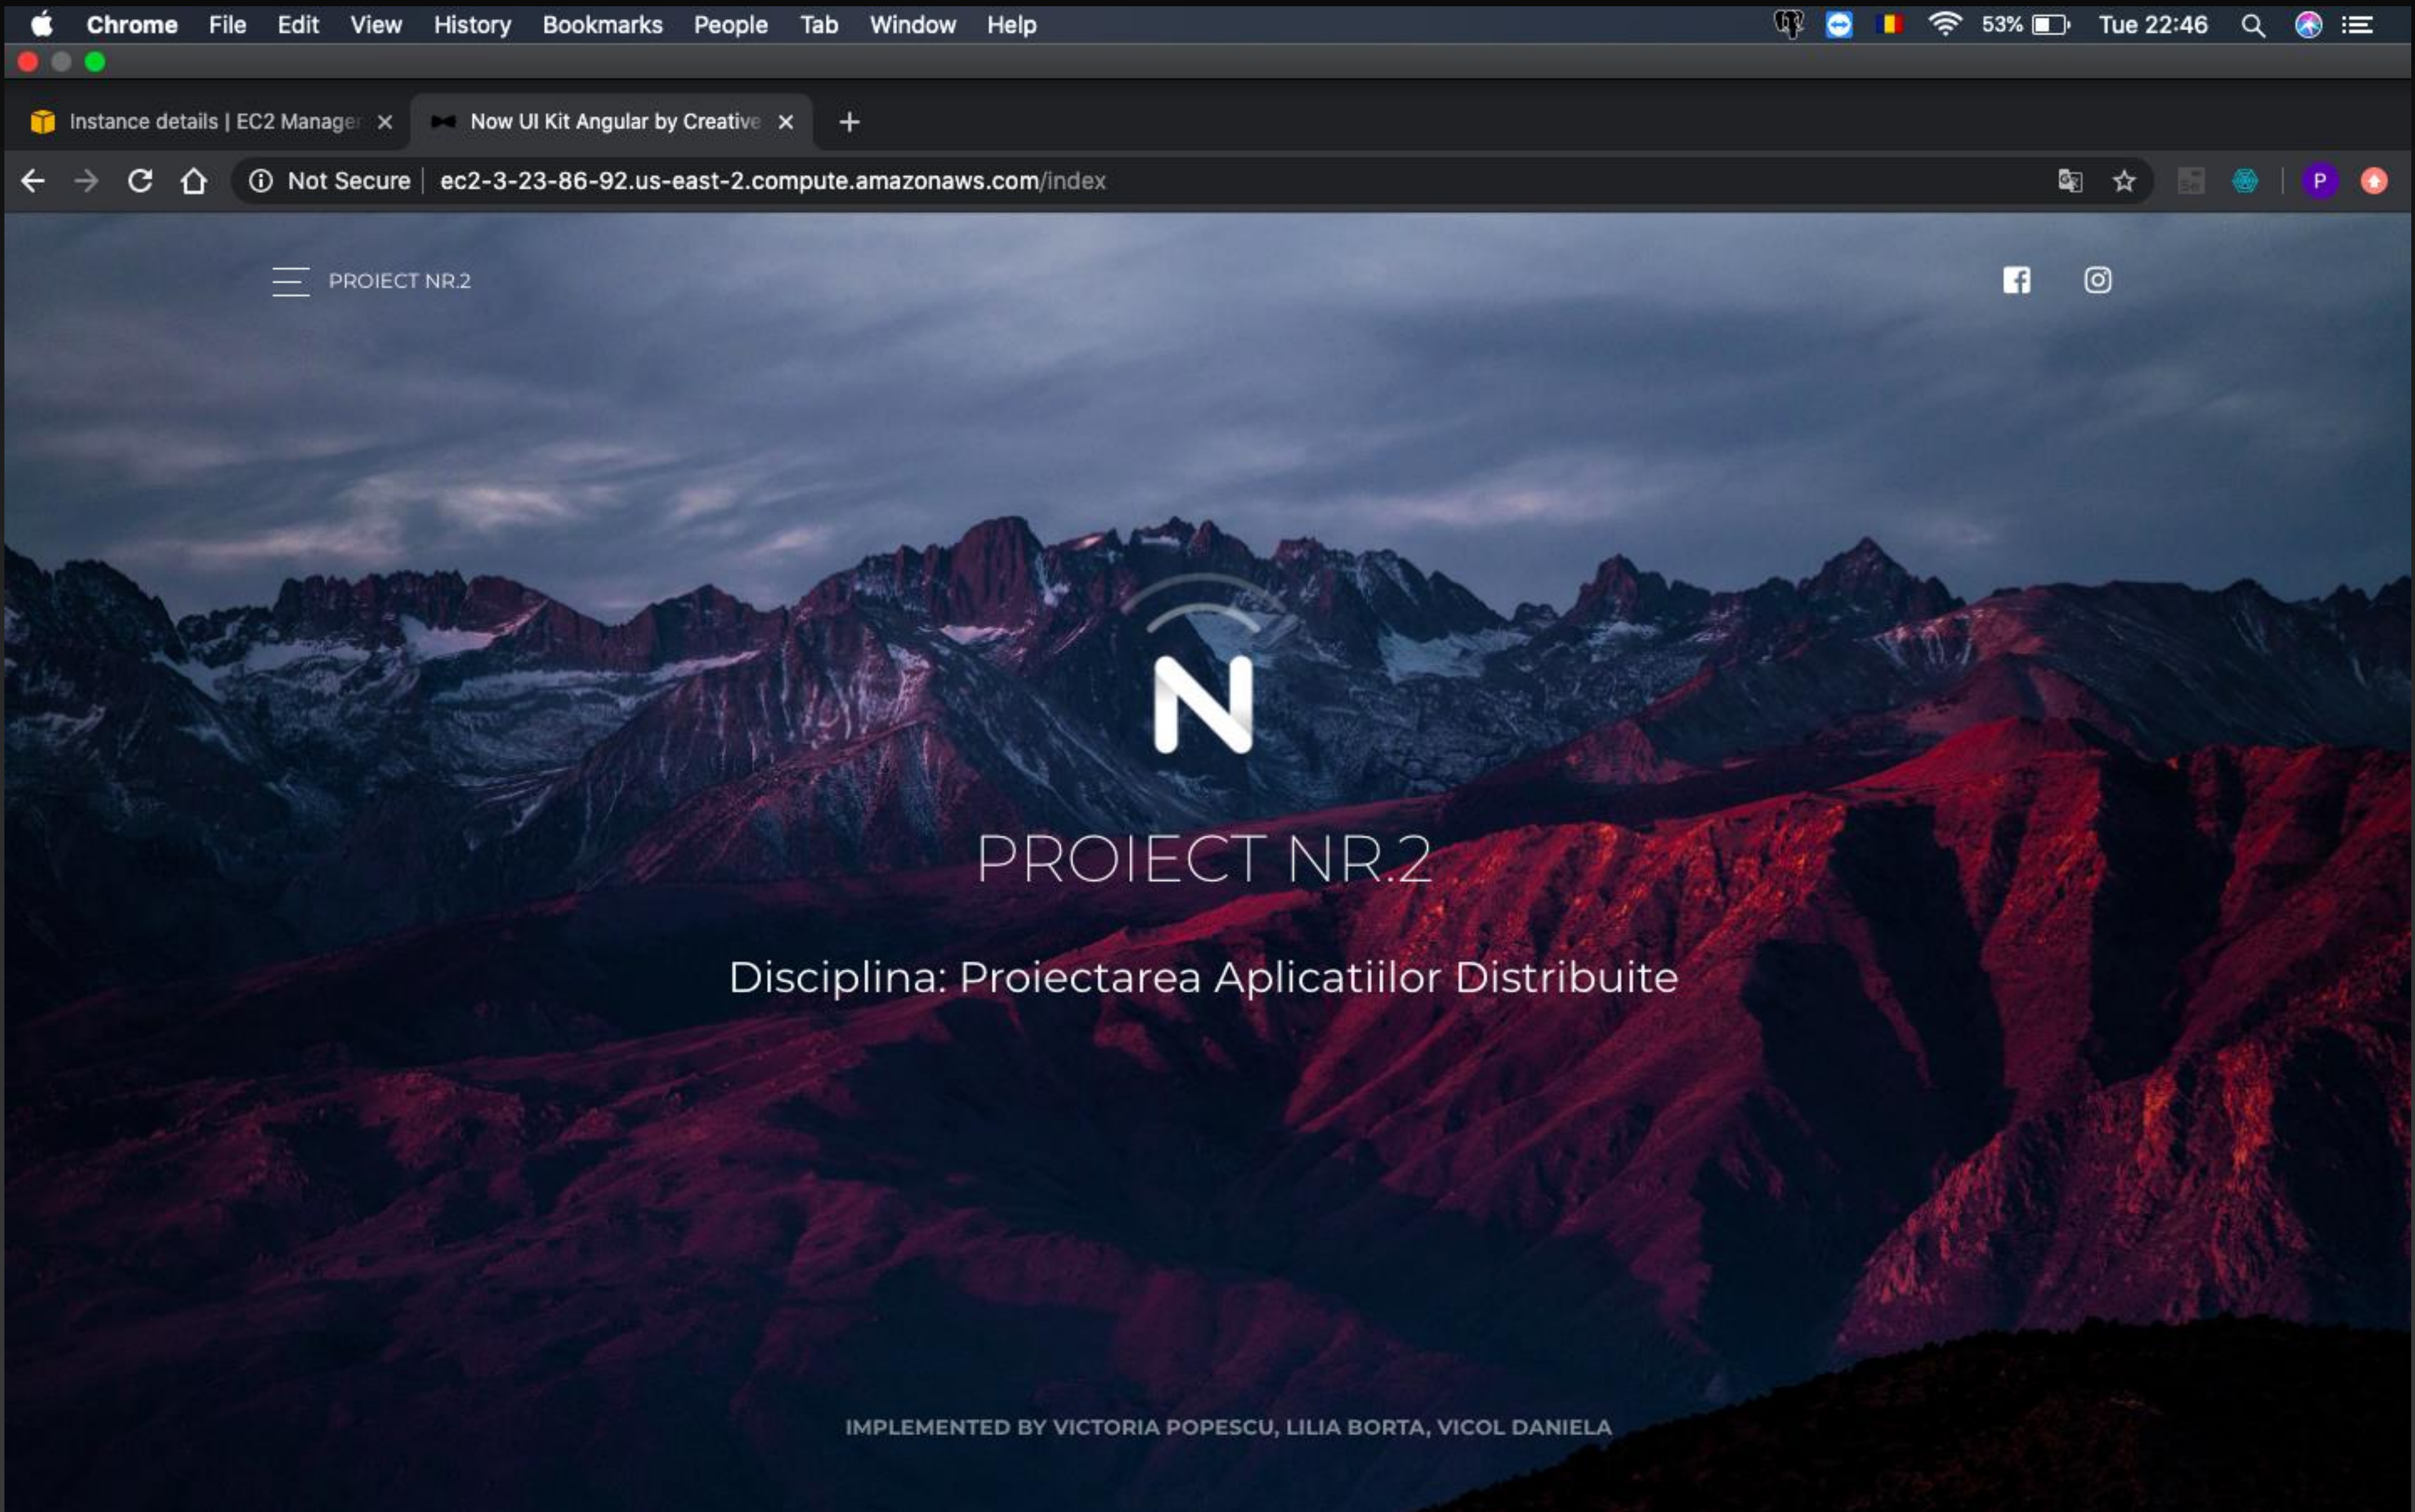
Chrome File Edit View History Bookmarks People Tab Window Help 53% Tue 22:46

Instance details | EC2 Manager × Now UI Kit Angular by Creative × +

Not Secure | ec2-3-23-86-92.us-east-2.compute.amazonaws.com/index

P

PROIECT NR.2

N

PROIECT NR.2

Disciplina: Proiectarea Aplicatiilor Distribuite

IMPLEMENTED BY VICTORIA POPESCU, LILIA BORTA, VICOL DANIELA